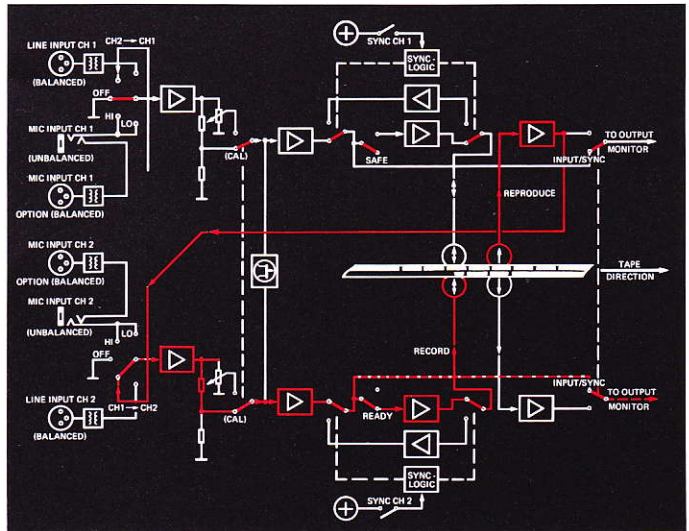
LINE INPUT CH 1
(BALANCED)
CH2 → CH1
OFF
HI
LO
MIC INPUT CH 1
(UNBALANCED)
MIC INPUT CH 1
OPTION (BALANCED)
(CAL)
SYNC CH 1
SYNC LOGIC
SAFE
TO OUTPUT
MONITOR
INPUT/SYNC
REPRODUCE
MIC INPUT CH 2
OPTION (BALANCED)
MIC INPUT CH 2
(UNBALANCED)
LO
HI
TAPE
DIRECTION
RECORD
OFF
LINE INPUT CH 2
(BALANCED)
CH1 → CH2
(CAL)
READY
INPUT/SYNC
TO OUTPUT
MONITOR
SYNC LOGIC
SYNC CH 2